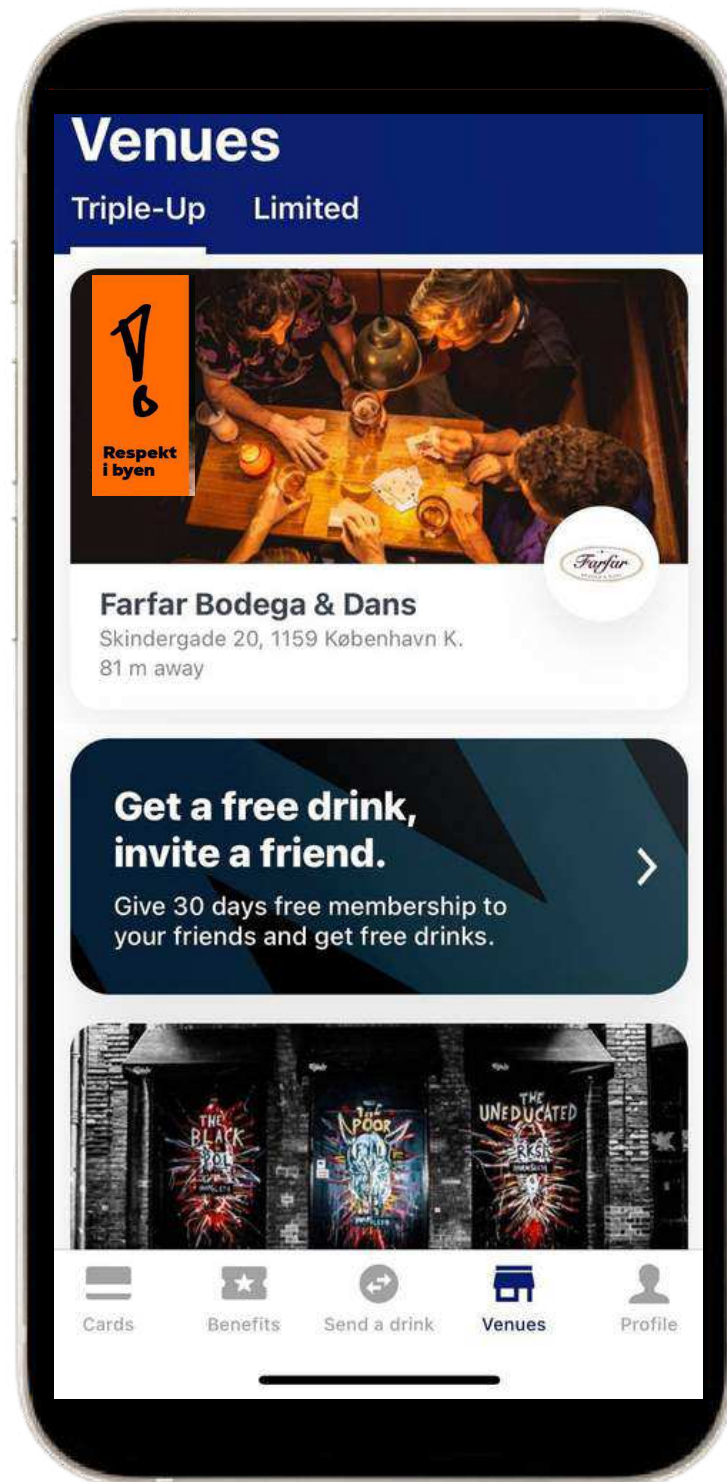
Venues

Triple-Up Limited

Respekt i byen

Farfar

Farfar Bodega & Dans
Skindergade 20, 1159 København K.
81 m away

Get a free drink, invite a friend.
Give 30 days free membership to your friends and get free drinks.

THE BLACK

THE POOR

THE UNEDUCATED

Cards Benefits Send a drink Venues Profile